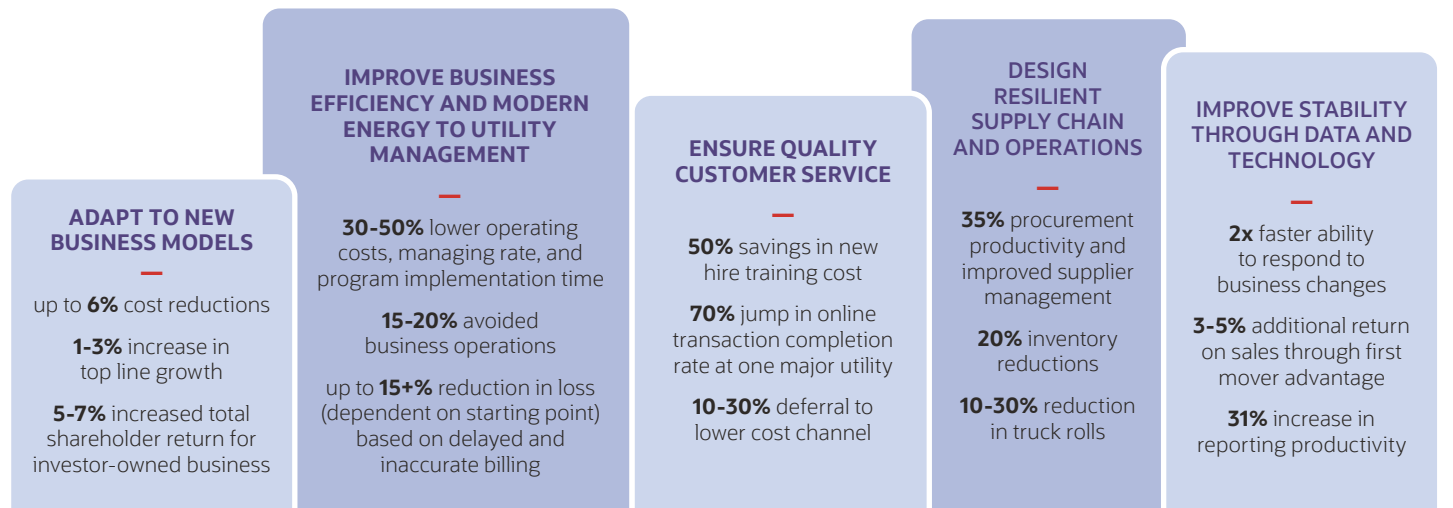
ADAPT TO NEW BUSINESS MODELS

up to **6%** cost reductions

**1-3%** increase in top line growth

**5-7%** increased total shareholder return for investor-owned business

IMPROVE BUSINESS EFFICIENCY AND MODERN ENERGY TO UTILITY MANAGEMENT

**30-50%** lower operating costs, managing rate, and program implementation time

**15-20%** avoided business operations

up to **15+%** reduction in loss (dependent on starting point) based on delayed and inaccurate billing

ENSURE QUALITY CUSTOMER SERVICE

**50%** savings in new hire training cost

**70%** jump in online transaction completion rate at one major utility

**10-30%** deferral to lower cost channel

DESIGN RESILIENT SUPPLY CHAIN AND OPERATIONS

**35%** procurement productivity and improved supplier management

**20%** inventory reductions

**10-30%** reduction in truck rolls

IMPROVE STABILITY THROUGH DATA AND TECHNOLOGY

**2x** faster ability to respond to business changes

**3-5%** additional return on sales through first mover advantage

**31%** increase in reporting productivity